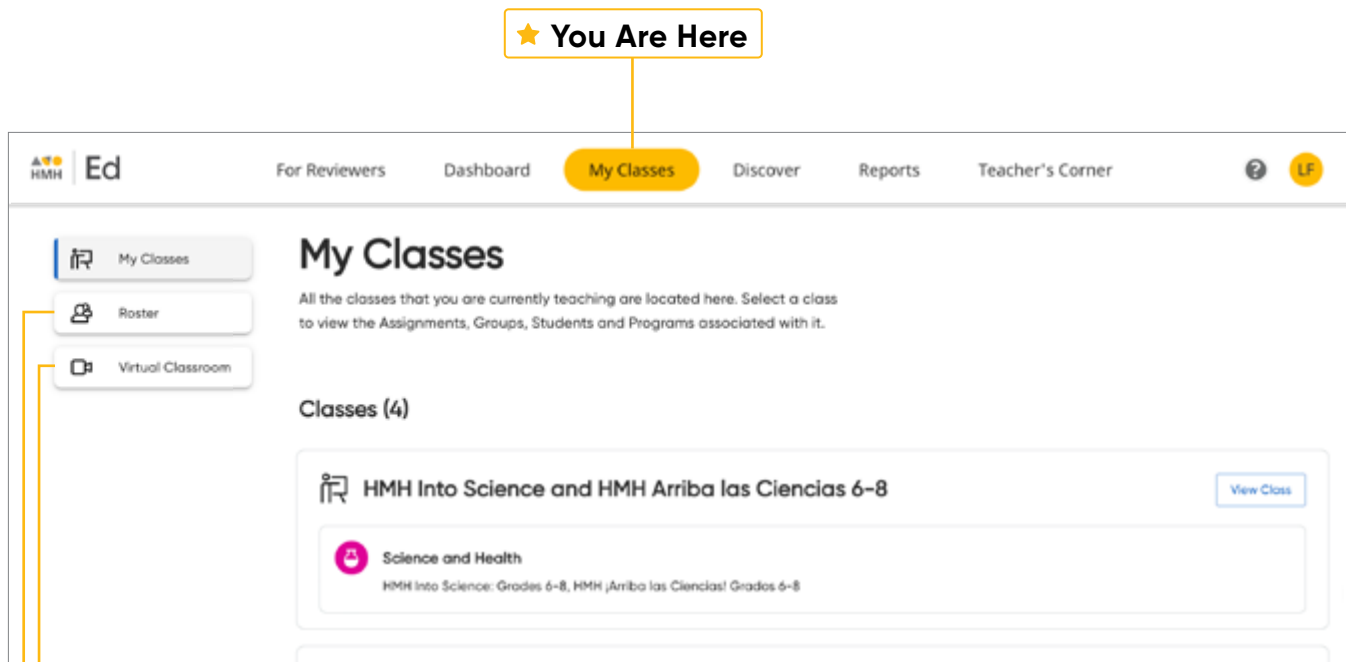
You Are Here

HMH Ed

For Reviewers Dashboard My Classes Discover Reports Teacher's Corner LF

My Classes

Roster

Virtual Classroom

My Classes

All the classes that you are currently teaching are located here. Select a class to view the Assignments, Groups, Students and Programs associated with it.

Classes (4)

HMH Into Science and HMH Arriba las Ciencias 6-8

View Class

Science and Health

HMH Into Science: Grades 6-8, HMH ¡Arriba las Ciencias! Grados 6-8